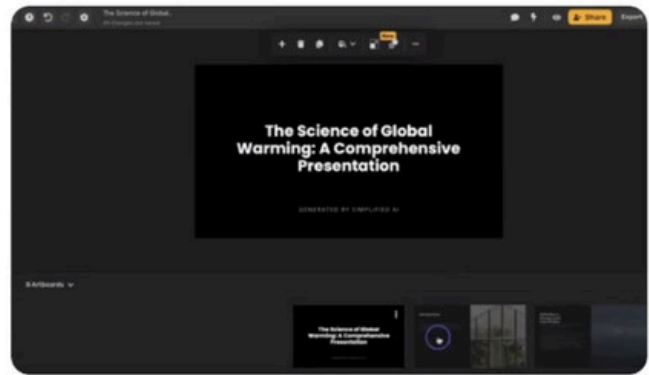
The Science of Global...
All changes are saved

New

Share
Export

The Science of Global Warming: A Comprehensive Presentation

GENERATED BY SIMPLIFIED AI

8 Artboards

The Science of Global Warming: A Comprehensive Presentation